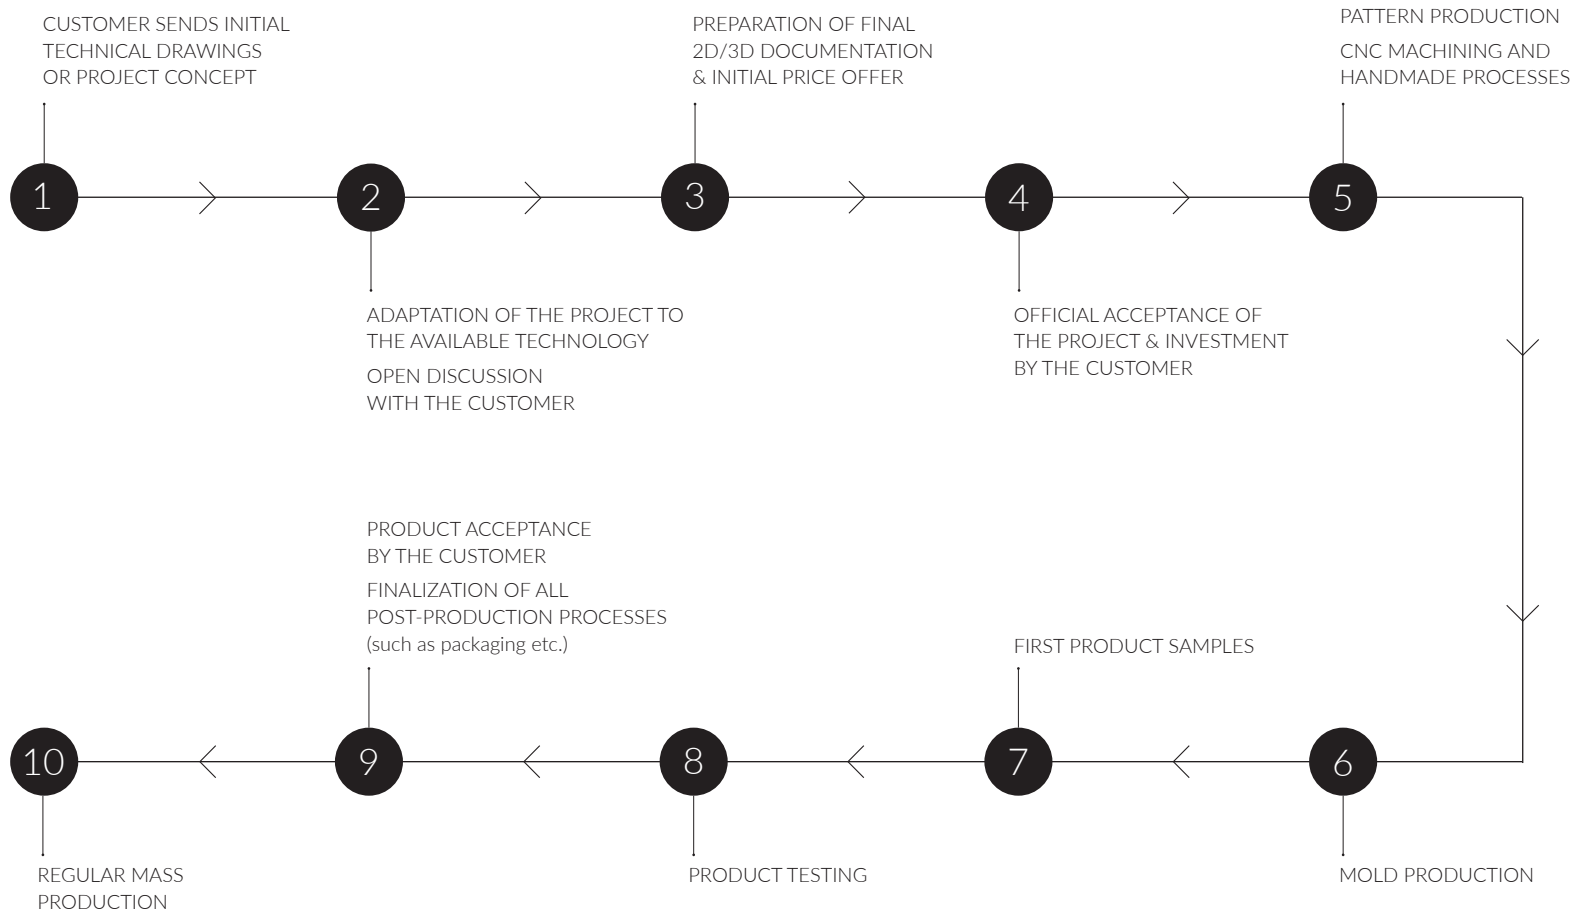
CUSTOMER SENDS INITIAL TECHNICAL DRAWINGS OR PROJECT CONCEPT

PREPARATION OF FINAL 2D/3D DOCUMENTATION & INITIAL PRICE OFFER

PATTERN PRODUCTION

CNC MACHINING AND HANDMADE PROCESSES

1

2

3

4

5

ADAPTATION OF THE PROJECT TO THE AVAILABLE TECHNOLOGY

OPEN DISCUSSION WITH THE CUSTOMER

OFFICIAL ACCEPTANCE OF THE PROJECT & INVESTMENT BY THE CUSTOMER

PRODUCT ACCEPTANCE BY THE CUSTOMER

FINALIZATION OF ALL POST-PRODUCTION PROCESSES (such as packaging etc.)

FIRST PRODUCT SAMPLES

10

9

8

7

6

REGULAR MASS PRODUCTION

PRODUCT TESTING

MOLD PRODUCTION